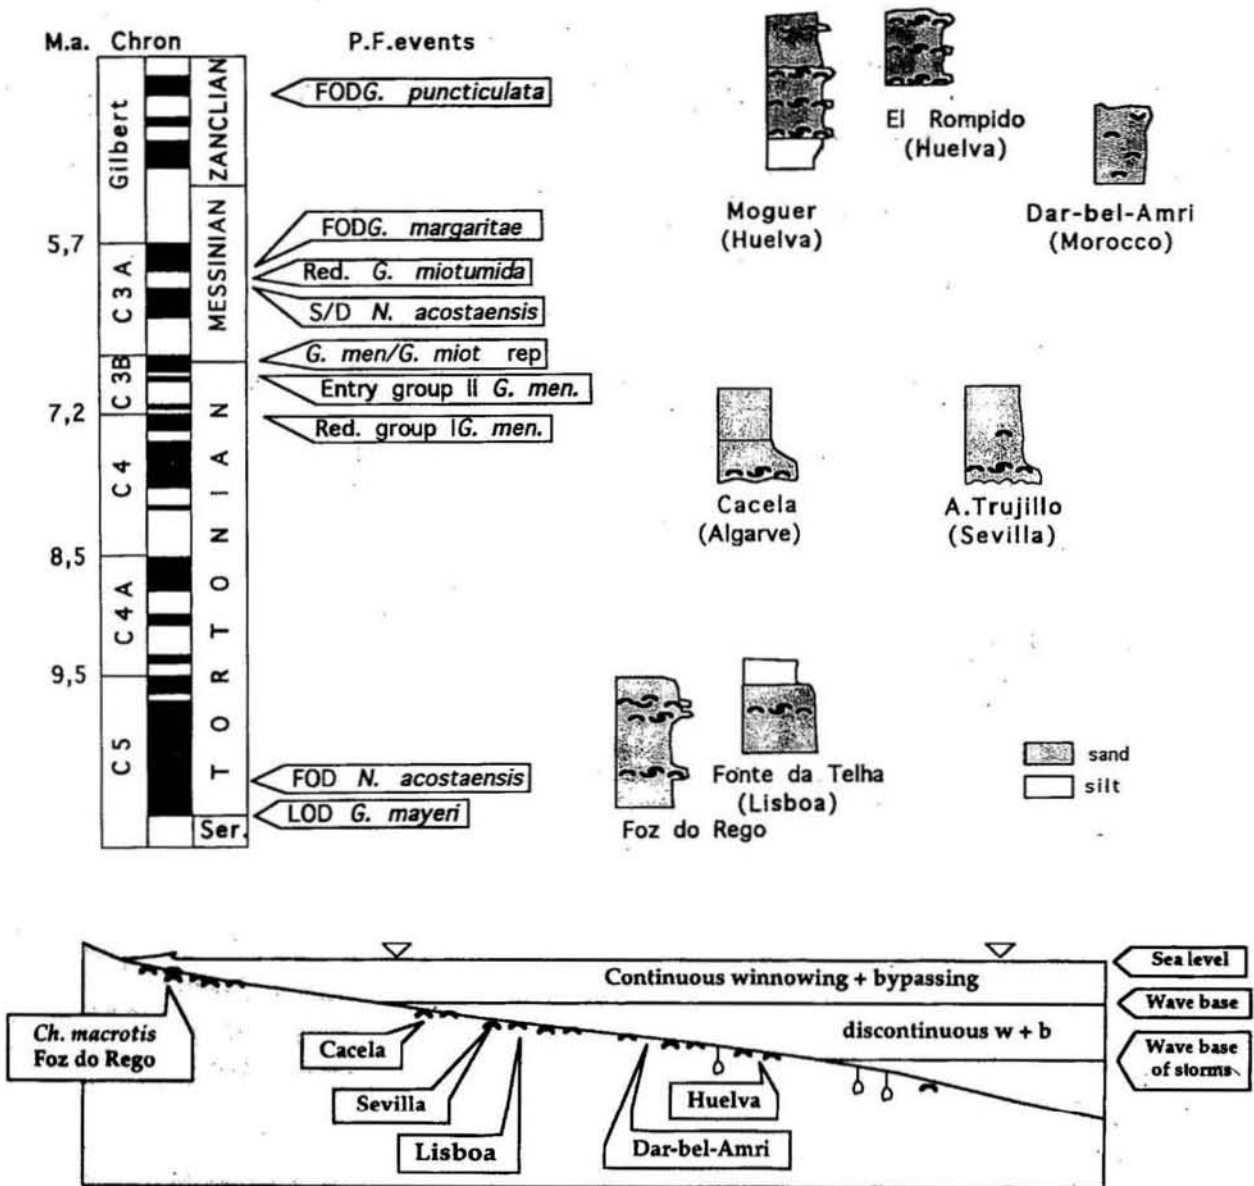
M.a. Chron

P.F.events

Gilbert

ZANCLIAN

FODG. puncticulata

5,7

C 3 A

MESSINIAN

FODG. margaritae

Red. G. miotumida

S/D N. acostaensis

C 3B

G. men/G. miot rep

Entry group II G. men.

7,2

Red. group IG. men.

C 4

T O R T O N I A N

8,5

C 4 A

9,5

C 5

FOD N. acostaensis

Ser.

LOD G. mayeri

El Rompido (Huelva)

Moguer (Huelva)

Dar-bel-Amri (Morocco)

Cacela (Algarve)

A.Trujillo (Sevilla)

Fonte da Telha (Lisboa)

Foz do Rego

sand

silt

Sea level

Continuous winnowing + bypassing

Wave base

discontinuous w + b

Wave base of storms

Ch. macrotis Foz do Rego

Cacela

Sevilla

Lisboa

Dar-bel-Amri

Huelva